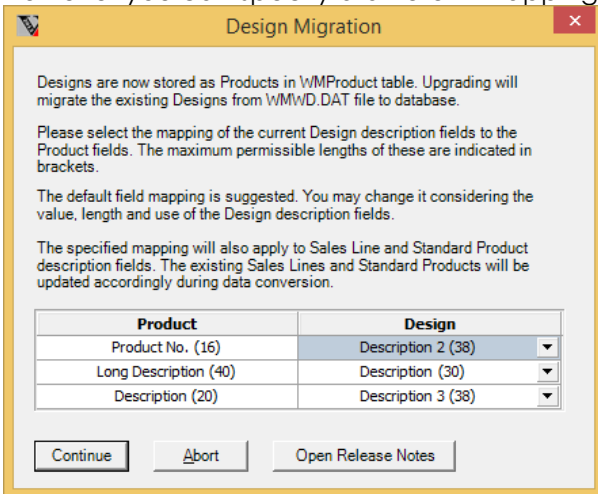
Design Migration

Designs are now stored as Products in WMProduct table. Upgrading will migrate the existing Designs from WMWD.DAT file to database.

Please select the mapping of the current Design description fields to the Product fields. The maximum permissible lengths of these are indicated in brackets.

The default field mapping is suggested. You may change it considering the value, length and use of the Design description fields.

The specified mapping will also apply to Sales Line and Standard Product description fields. The existing Sales Lines and Standard Products will be updated accordingly during data conversion.

| Product | Design |
|---|---|
| Product No. (16) | Description 2 (38) |
| Long Description (40) | Description (30) |
| Description (20) | Description 3 (38) |

Continue Abort Open Release Notes